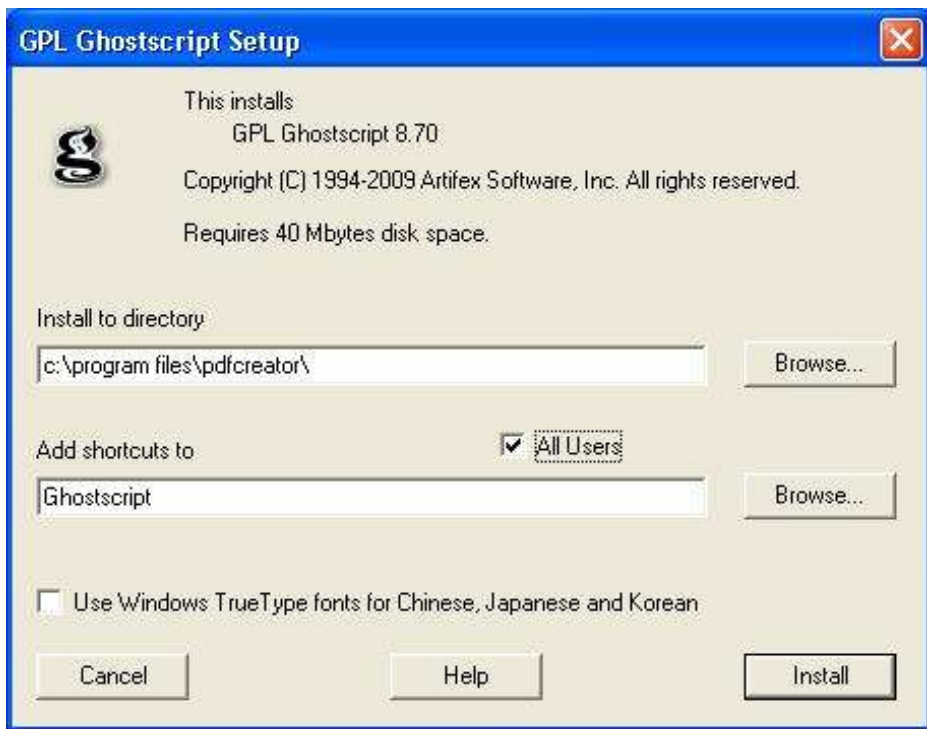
GPL Ghostscript Setup

This installs
GPL Ghostscript 8.70

Copyright (C) 1994-2009 Artifex Software, Inc. All rights reserved.

Requires 40 Mbytes disk space.

Install to directory

c:\program files\pdfcreator\

Browse...

Add shortcuts to

All Users

Ghostscript

Browse...

Use Windows TrueType fonts for Chinese, Japanese and Korean

Cancel

Help

Install